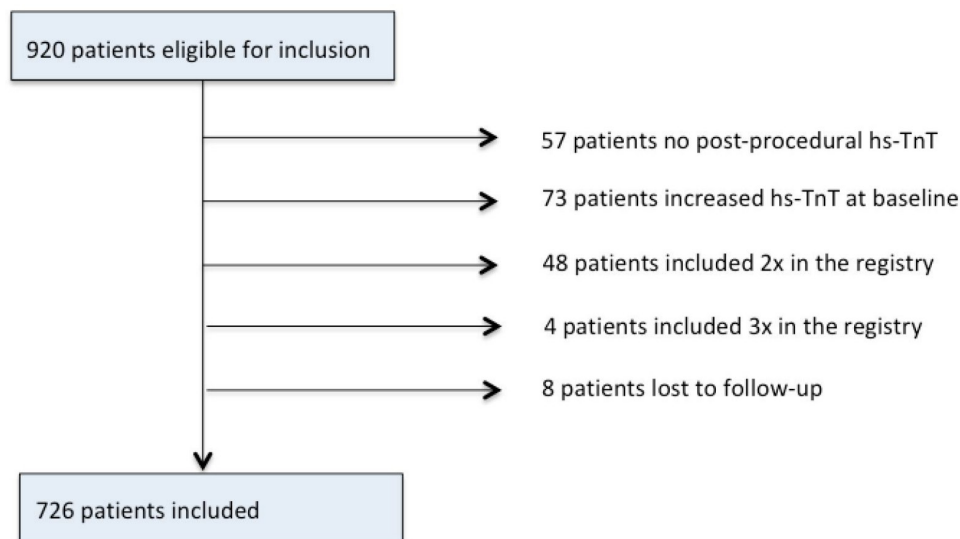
920 patients eligible for inclusion

57 patients no post-procedural hs-TnT

73 patients increased hs-TnT at baseline

48 patients included 2x in the registry

4 patients included 3x in the registry

8 patients lost to follow-up

726 patients included